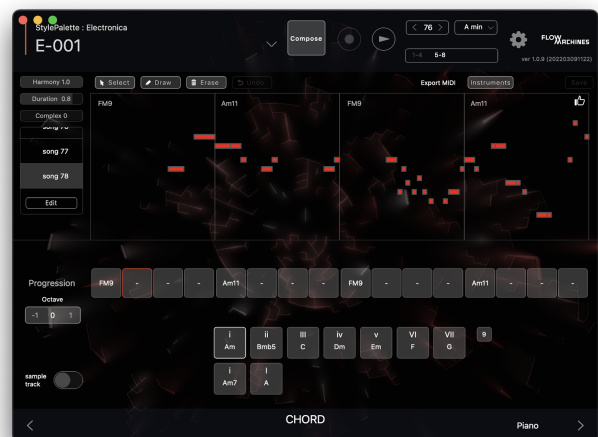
StylePalette : Electronica
E-001

Compose

< 76 >
A min
1-4
5-8

FLOW MACHINES
ver 1.0.9 (202303091122)

Harmony 1.0
Duration 0.8
Complex 0
song 76
song 77
song 78
Edit

Select
Draw
Erase
Undo
Export MIDI
Instruments
Save

FM9
Am11
FM9
Am11

Progression
Octave
-1
0
1

FM9
-
-
-
Am11
-
-
-
FM9
-
-
-
Am11
-
-
-

i
Am
ii
Bmb5
III
C
iv
Dm
v
Em
VI
F
VII
G
9
i
Am7
I
A

sample track

<
CHORD
Piano
>